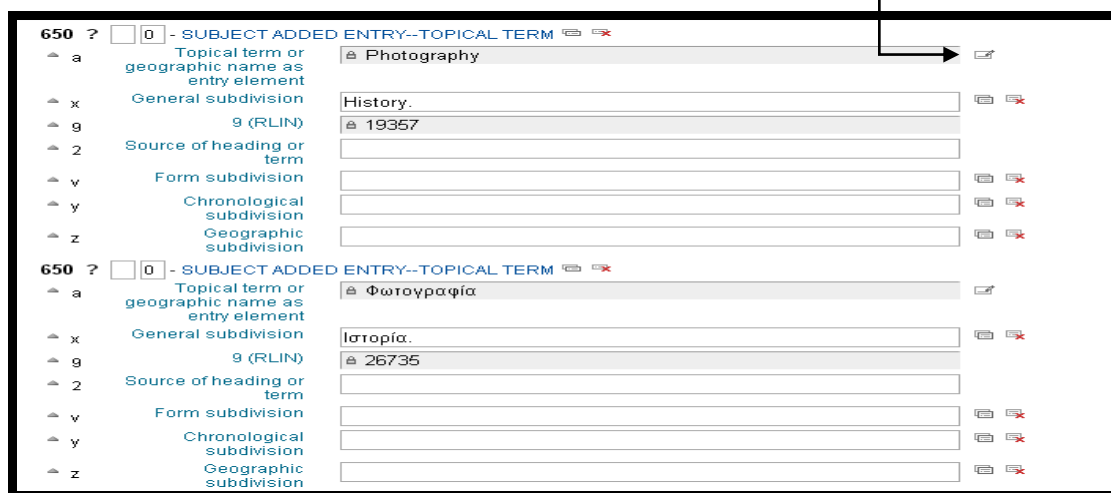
650 ? 0 - SUBJECT ADDED ENTRY--TOPICAL TERM

a Topical term or geographic name as entry element | Photography

x General subdivision | History.

9 9 (RLIN) | 19357

2 Source of heading or term

v Form subdivision

y Chronological subdivision

z Geographic subdivision

650 ? 0 - SUBJECT ADDED ENTRY--TOPICAL TERM

a Topical term or geographic name as entry element | Φωτογραφία

x General subdivision | Ιστορία.

9 9 (RLIN) | 26735

2 Source of heading or term

v Form subdivision

y Chronological subdivision

z Geographic subdivision